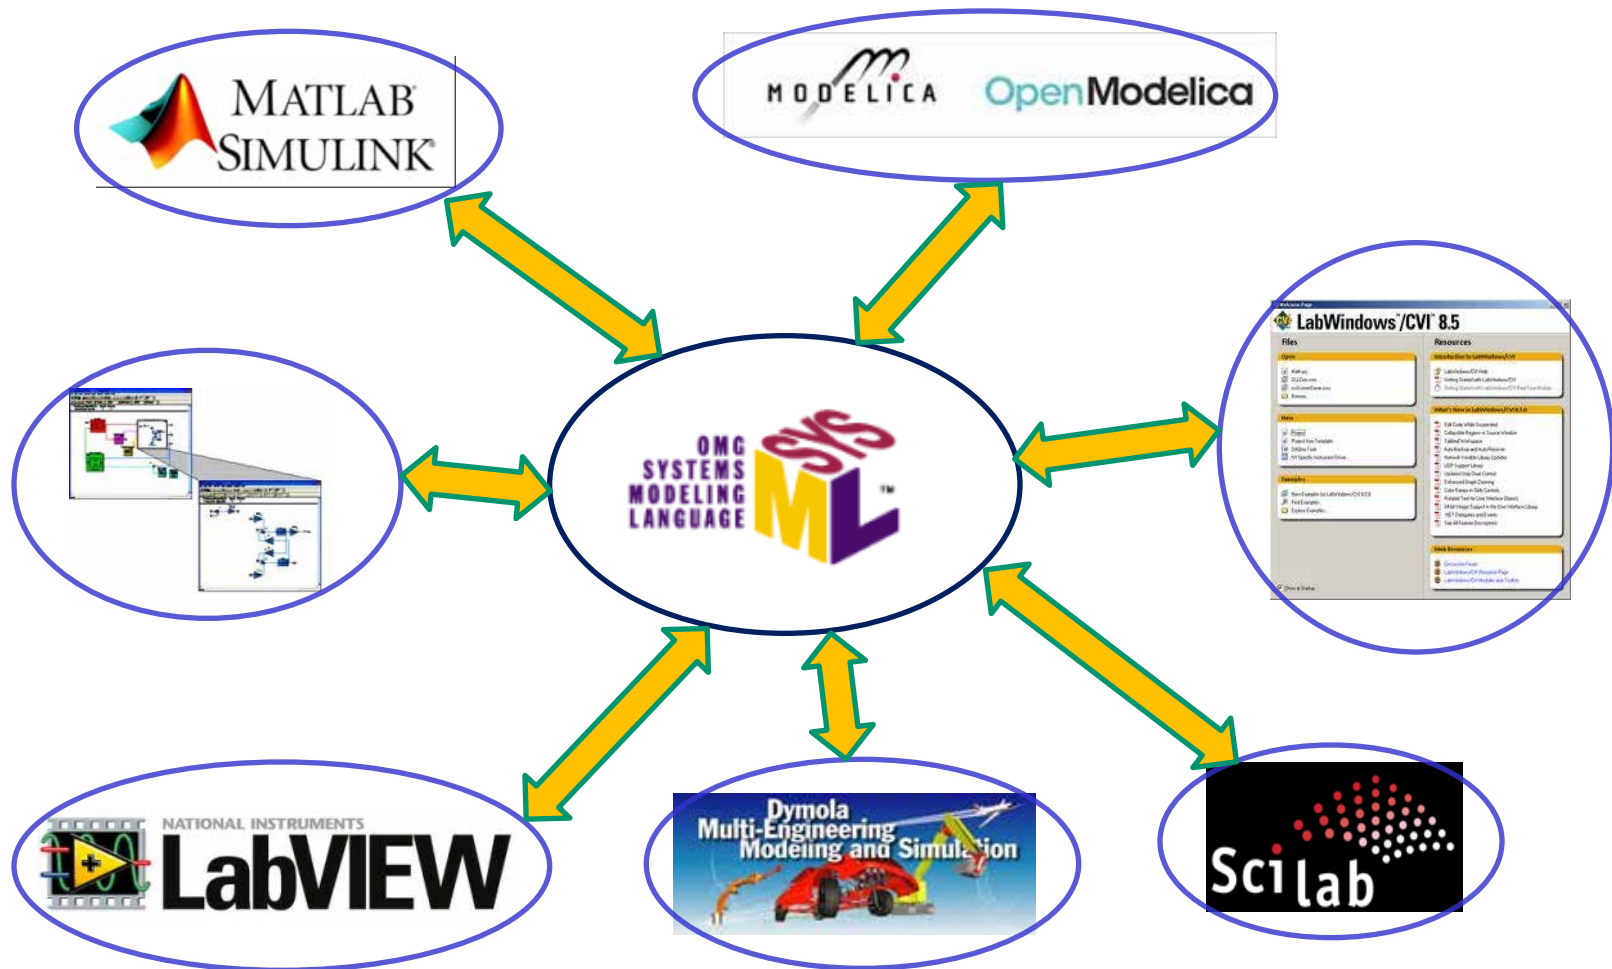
MATLAB SIMULINK

MODELICA OpenModelica

LabWindows/CVI 8.5

Files

Resources

OMG SYSTEMS MODELING LANGUAGE

SYS ML ™

NATIONAL INSTRUMENTS LabVIEW

Dymola Multi-Engineering Modeling and Simulation

Scilab